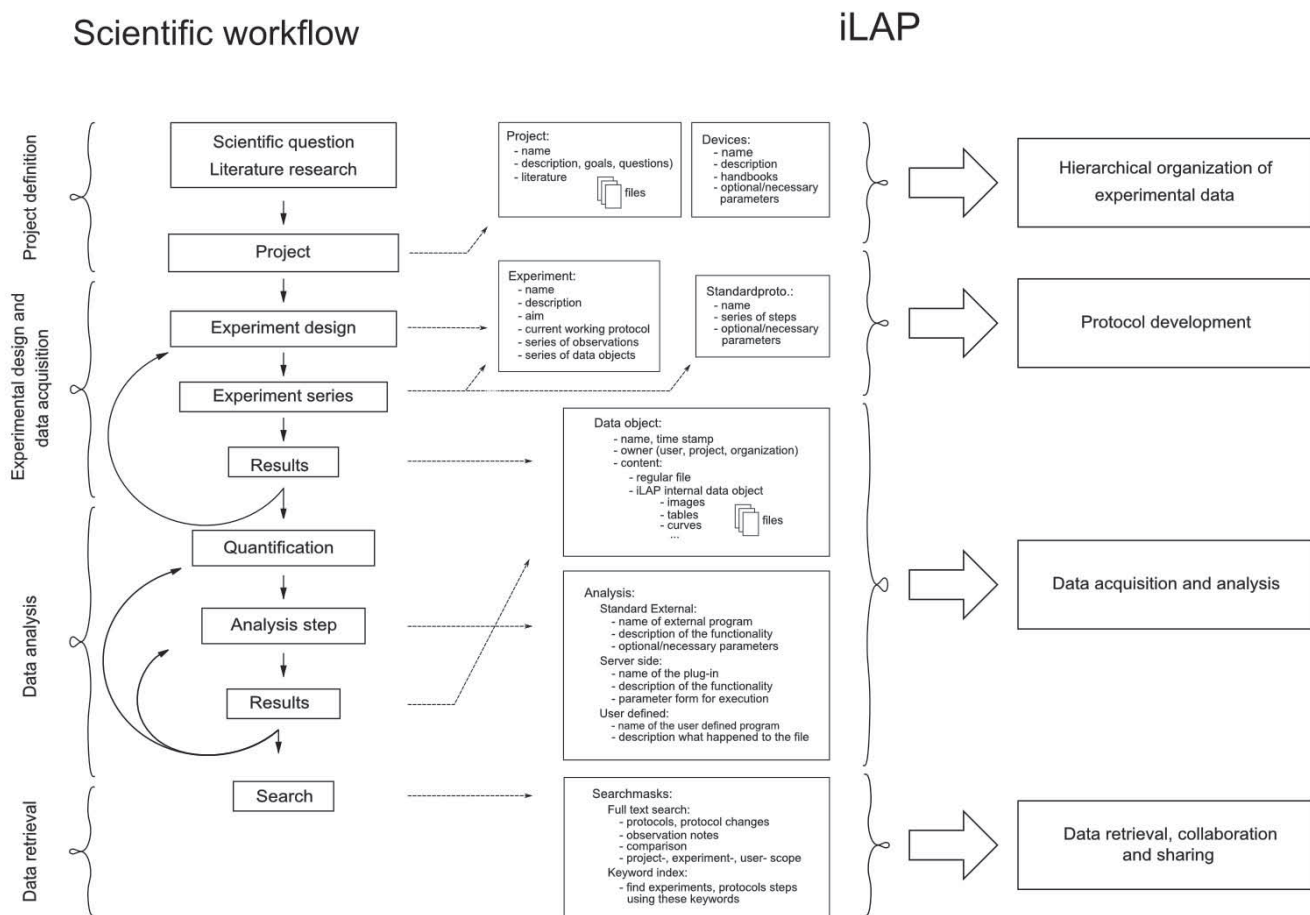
Scientific workflow

iLAP

Project definition

Experimental design and data acquisition

Data analysis

Data retrieval

Scientific question
Literature research

Project

Experiment design

Experiment series

Results

Quantification

Analysis step

Results

Search

Project:
- name
- description, goals, questions)
- literature
files

Devices:
- name
- description
- handbooks
- optional/necessary parameters

Experiment:
- name
- description
- aim
- current working protocol
- series of observations
- series of data objects

Standardproto.:
- name
- series of steps
- optional/necessary parameters

Data object:
- name, time stamp
- owner (user, project, organization)
- content:
- regular file
- iLAP internal data object
- images
- tables
- curves
...
files

Analysis:
Standard External:
- name of external program
- description of the functionality
- optional/necessary parameters
Server side:
- name of the plug-in
- description of the functionality
- parameter form for execution
User defined:
- name of the user defined program
- description what happened to the file

Searchmasks:
Full text search:
- protocols, protocol changes
- observation notes
- comparison
- project-, experiment-, user- scope
Keyword index:
- find experiments, protocols steps using these keywords

Hierarchical organization of experimental data

Protocol development

Data acquisition and analysis

Data retrieval, collaboration and sharing